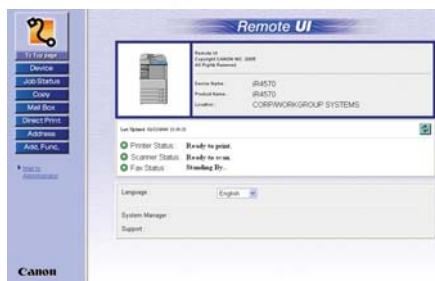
Remote UI

To Top page
Device
Job Status
Copy
Mail Box
Direct Print
Address
Add. Func.

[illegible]

Canon

Remote UI
Copyright CANON INC. 2005
All Rights Reserved

Device Name: iR4570
Product Name: iR4570
Location: CORP/WORKGROUP SYSTEMS

Last Updated: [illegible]

Printer Status: Ready to print.
Scanner Status: Ready to scan.
Fax Status: Standing By.

Language: English

System Manager:
Support: